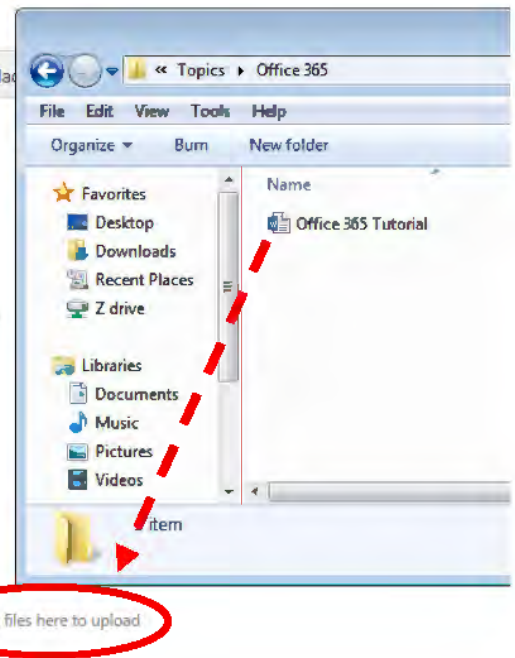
« Topics ▸ Office 365

File Edit View Tools Help

Organize ▾ Burn New folder

Favorites
Desktop
Downloads
Recent Places
Z drive

Libraries
Documents
Music
Pictures
Videos

Name

Office 365 Tutorial

item

files here to upload